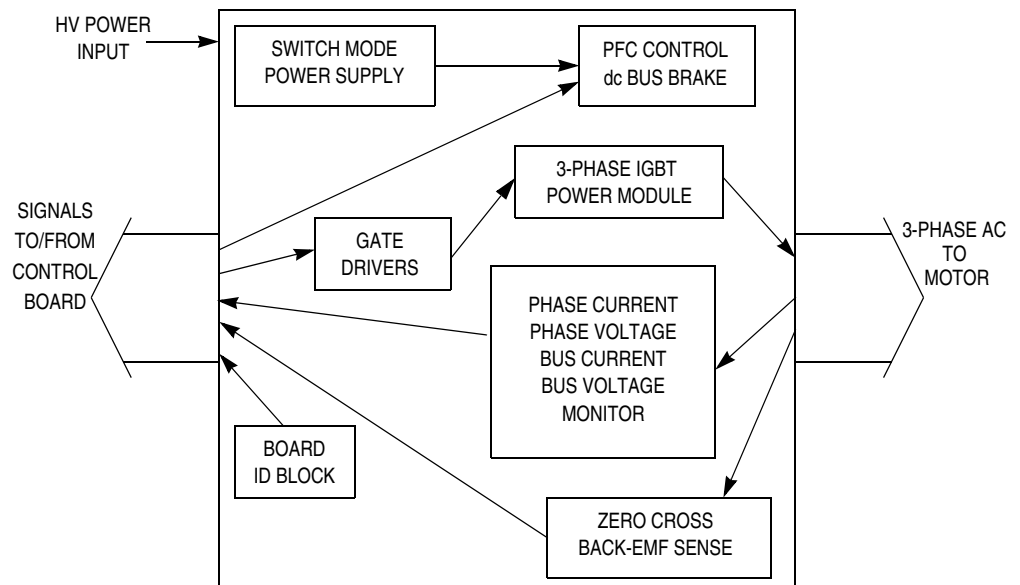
HV POWER INPUT

SWITCH MODE POWER SUPPLY

PFC CONTROL dc BUS BRAKE

3-PHASE IGBT POWER MODULE

SIGNALS TO/FROM CONTROL BOARD

GATE DRIVERS

3-PHASE AC TO MOTOR

PHASE CURRENT PHASE VOLTAGE BUS CURRENT BUS VOLTAGE MONITOR

BOARD ID BLOCK

ZERO CROSS BACK-EMF SENSE